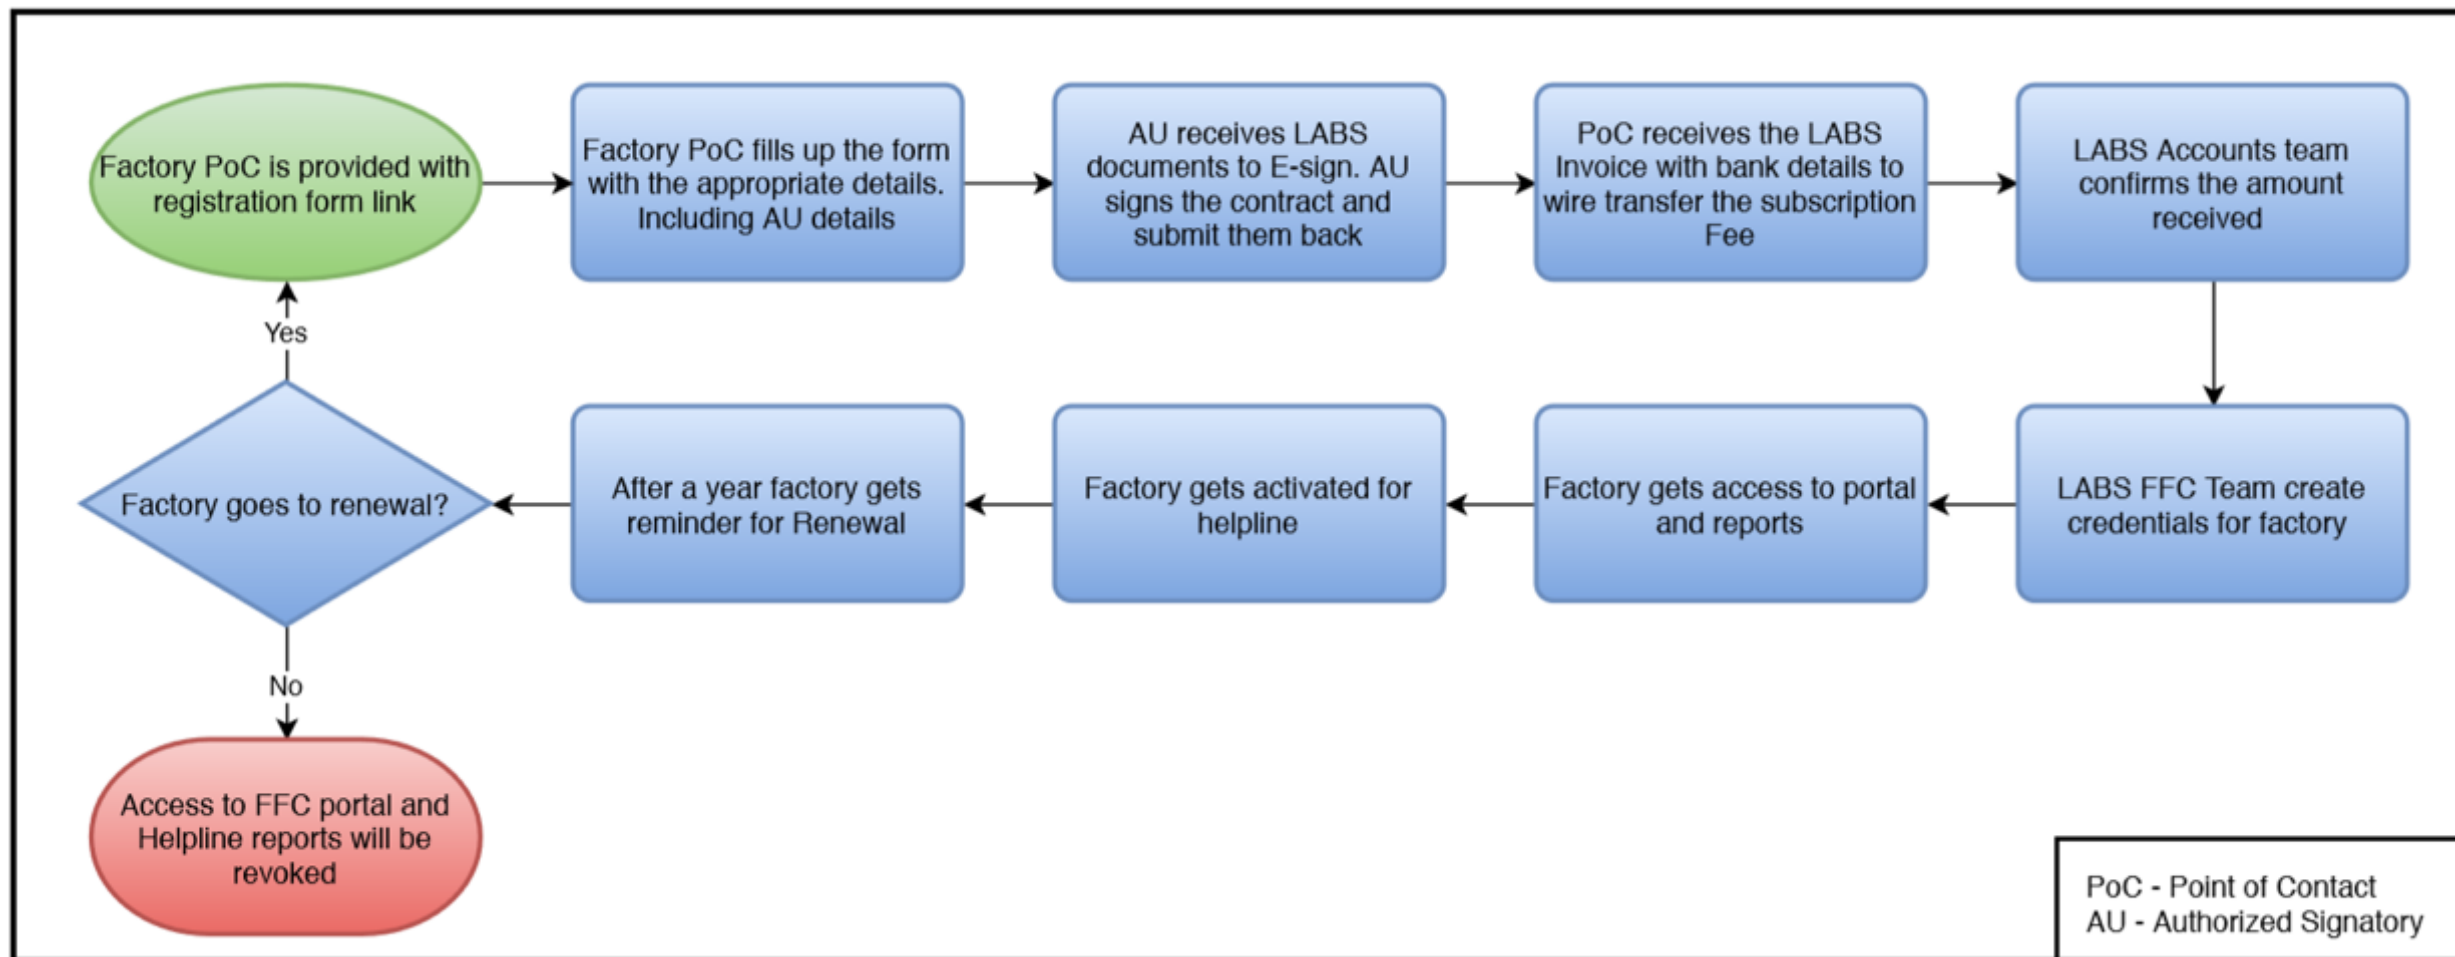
Factory PoC is provided with registration form link

Factory PoC fills up the form with the appropriate details. Including AU details

AU receives LABS documents to E-sign. AU signs the contract and submit them back

PoC receives the LABS Invoice with bank details to wire transfer the subscription Fee

LABS Accounts team confirms the amount received

LABS FFC Team create credentials for factory

Factory gets access to portal and reports

Factory gets activated for helpline

After a year factory gets reminder for Renewal

Factory goes to renewal?

Yes

No

Access to FFC portal and Helpline reports will be revoked

PoC - Point of Contact
AU - Authorized Signatory